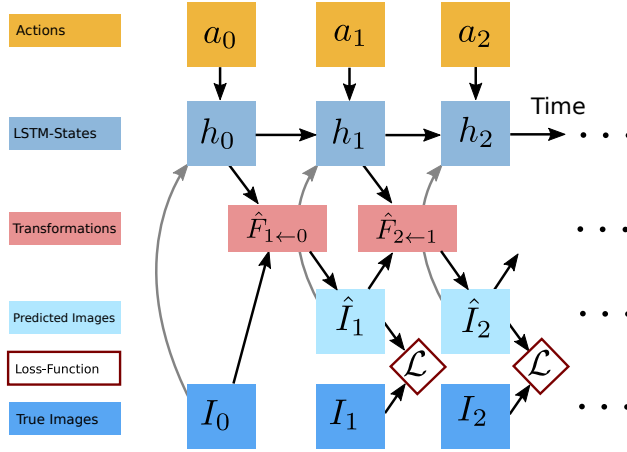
Actions

LSTM-States

Transformations

Predicted Images

Loss-Function

True Images

$a_0$ $a_1$ $a_2$

$h_0$ $h_1$ $h_2$ Time . . .

$\hat{F}_{1\leftarrow 0}$ $\hat{F}_{2\leftarrow 1}$ . . .

$\hat{I}_1$ $\hat{I}_2$ . . .

$\mathcal{L}$ $\mathcal{L}$

$I_0$ $I_1$ $I_2$ . . .